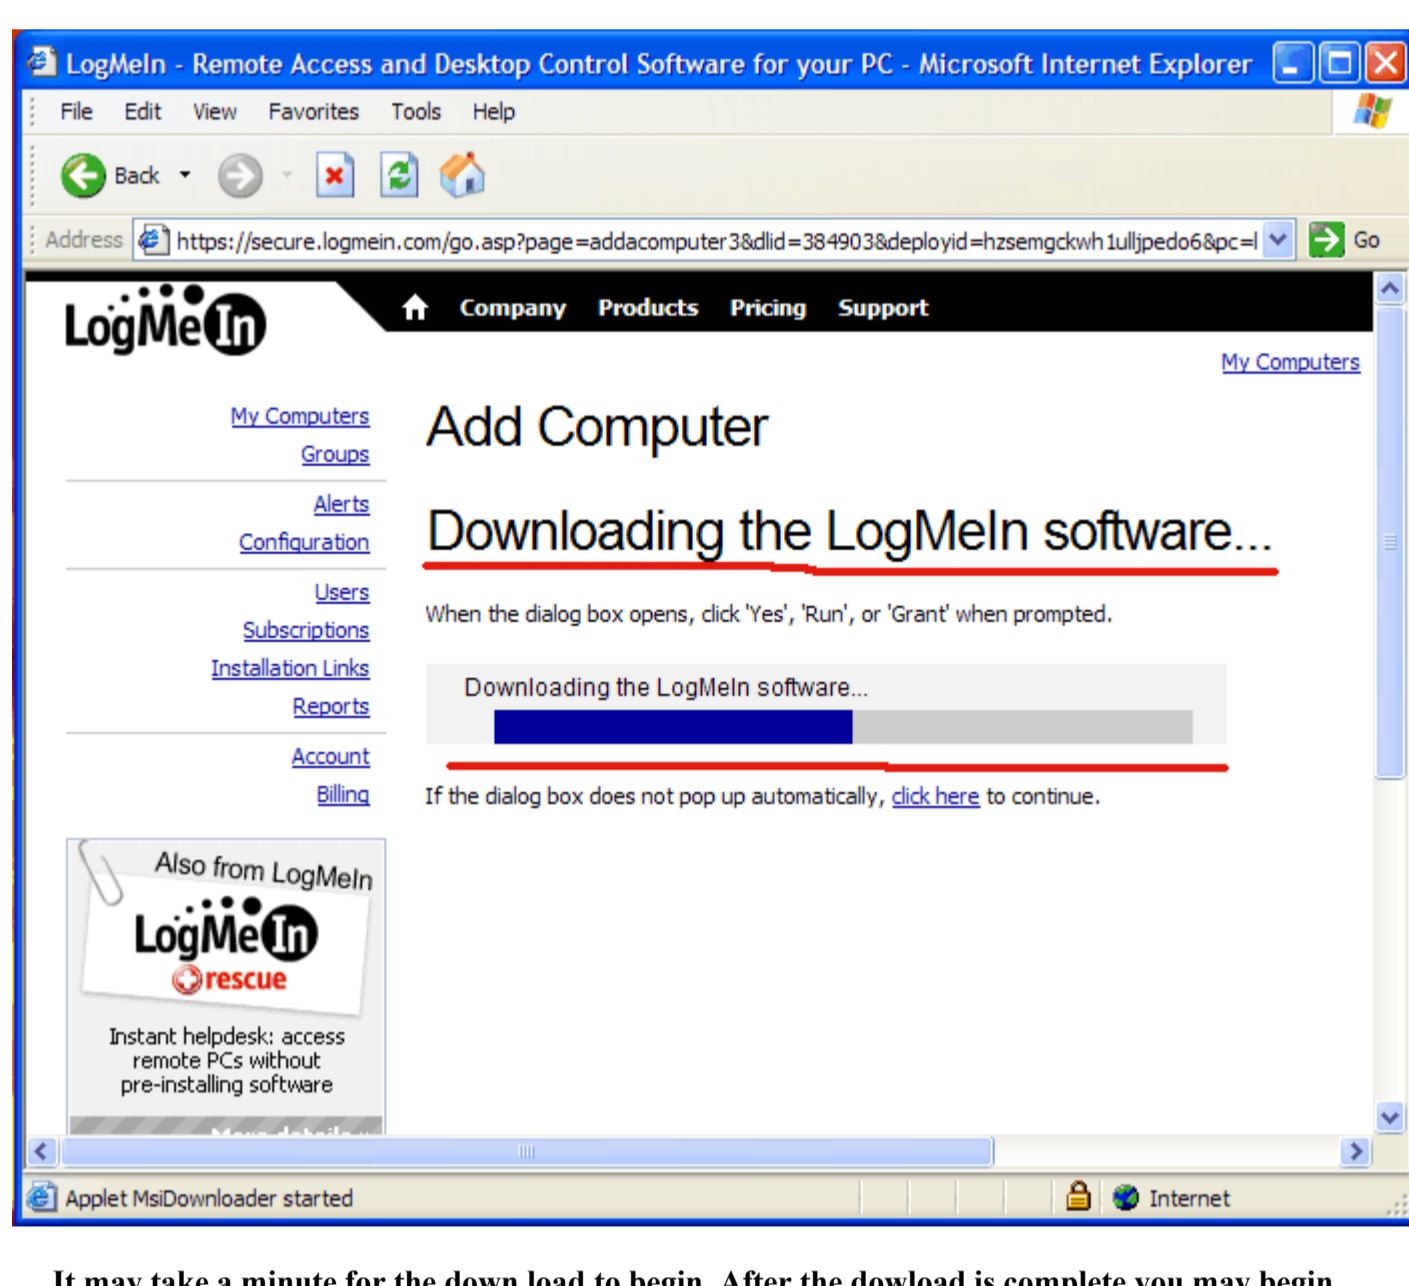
LogMeIn - Remote Access and Desktop Control Software for your PC - Microsoft Internet Explorer

File Edit View Favorites Tools Help

Back

Address https://secure.logmein.com/go.asp?page=addacomputer3&dlid=384903&deployid=hzsemgckwh1ulljpedo6&pc=I Go

LogMeIn

Company Products Pricing Support

My Computers

My Computers
Groups
Alerts
Configuration
Users
Subscriptions
Installation Links
Reports
Account
Billing

Add Computer

Downloading the LogMeIn software...

When the dialog box opens, click 'Yes', 'Run', or 'Grant' when prompted.

Downloading the LogMeIn software...

If the dialog box does not pop up automatically, click here to continue.

Also from LogMeIn
LogMeIn rescue
Instant helpdesk: access remote PCs without pre-installing software

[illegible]

Applet MsiDownloader started

Internet

It may take a minute for the down load to begin. After the dowload is complete you may begin